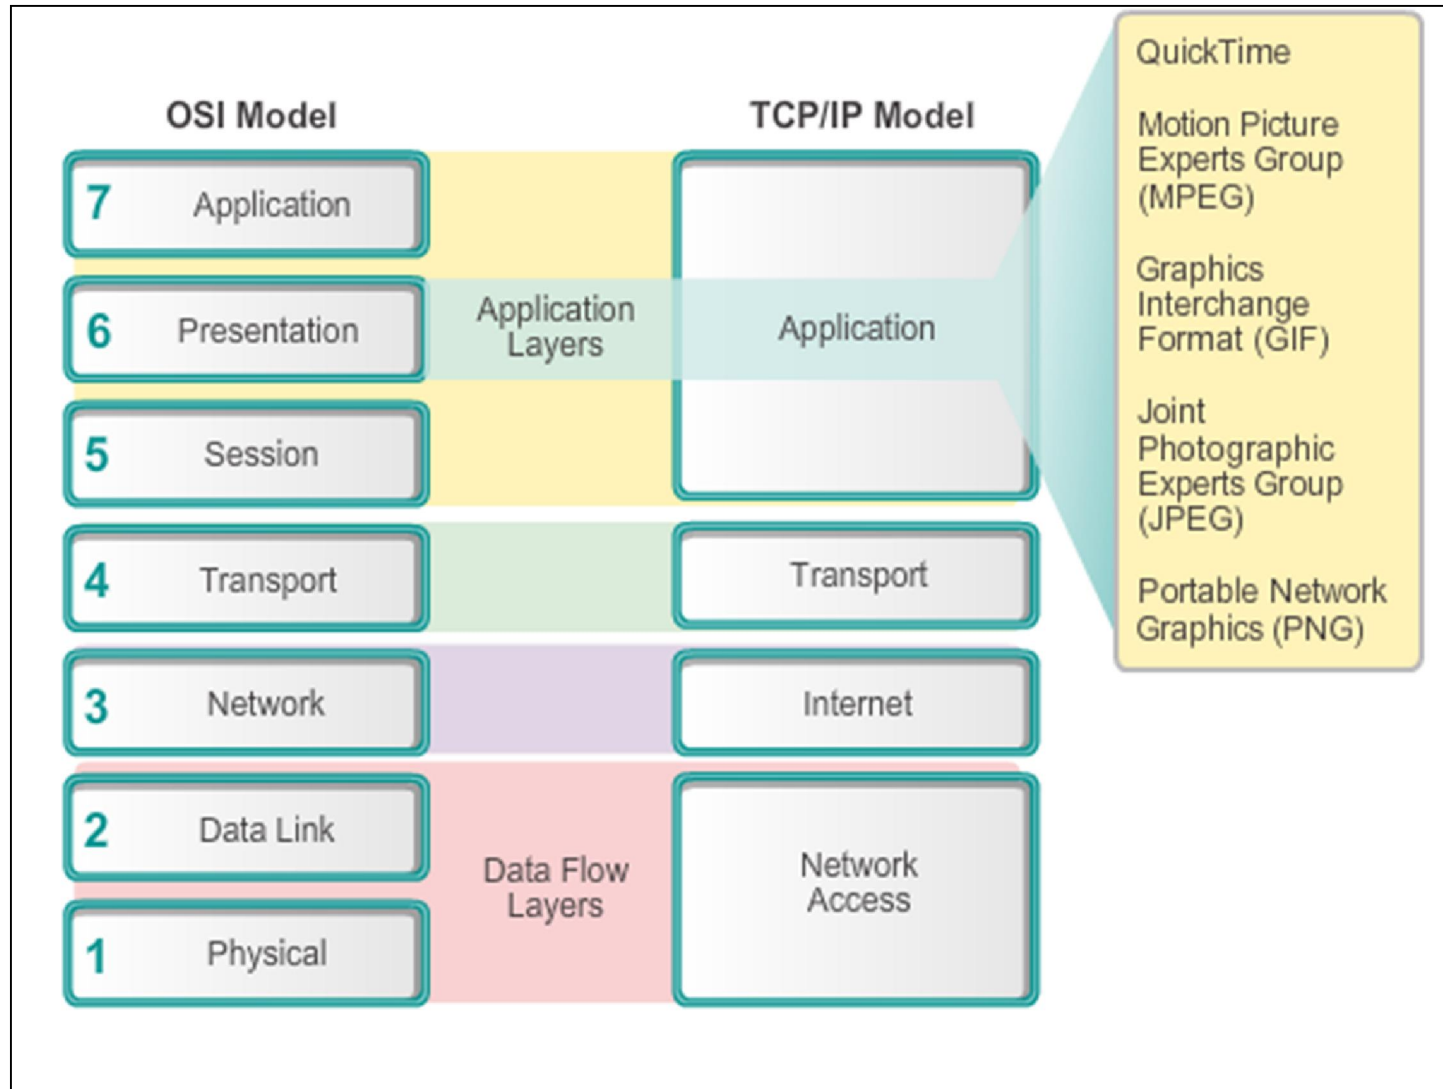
OSI Model

TCP/IP Model

7 Application

6 Presentation

5 Session

4 Transport

3 Network

2 Data Link

1 Physical

Application Layers

Data Flow Layers

Application

Transport

Internet

Network Access

QuickTime

Motion Picture Experts Group (MPEG)

Graphics Interchange Format (GIF)

Joint Photographic Experts Group (JPEG)

Portable Network Graphics (PNG)